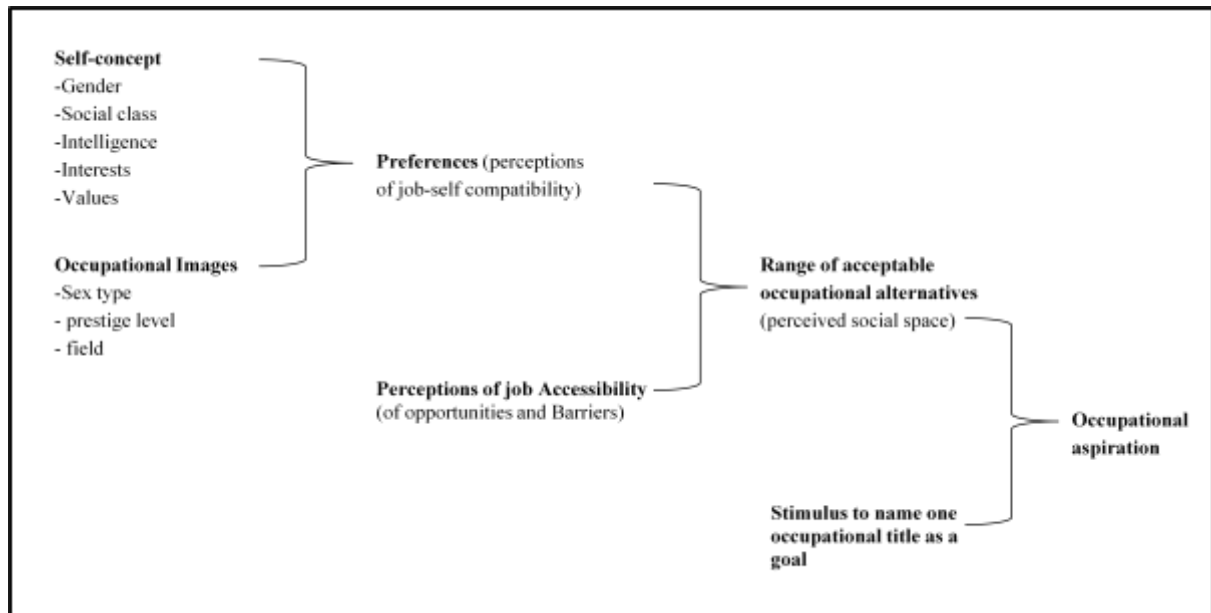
Self-concept
-Gender
-Social class
-Intelligence
-Interests
-Values

Occupational Images
-Sex type
- prestige level
- field

Preferences (perceptions of job-self compatibility)

Perceptions of job Accessibility (of opportunities and Barriers)

Range of acceptable occupational alternatives (perceived social space)

Stimulus to name one occupational title as a goal

Occupational aspiration